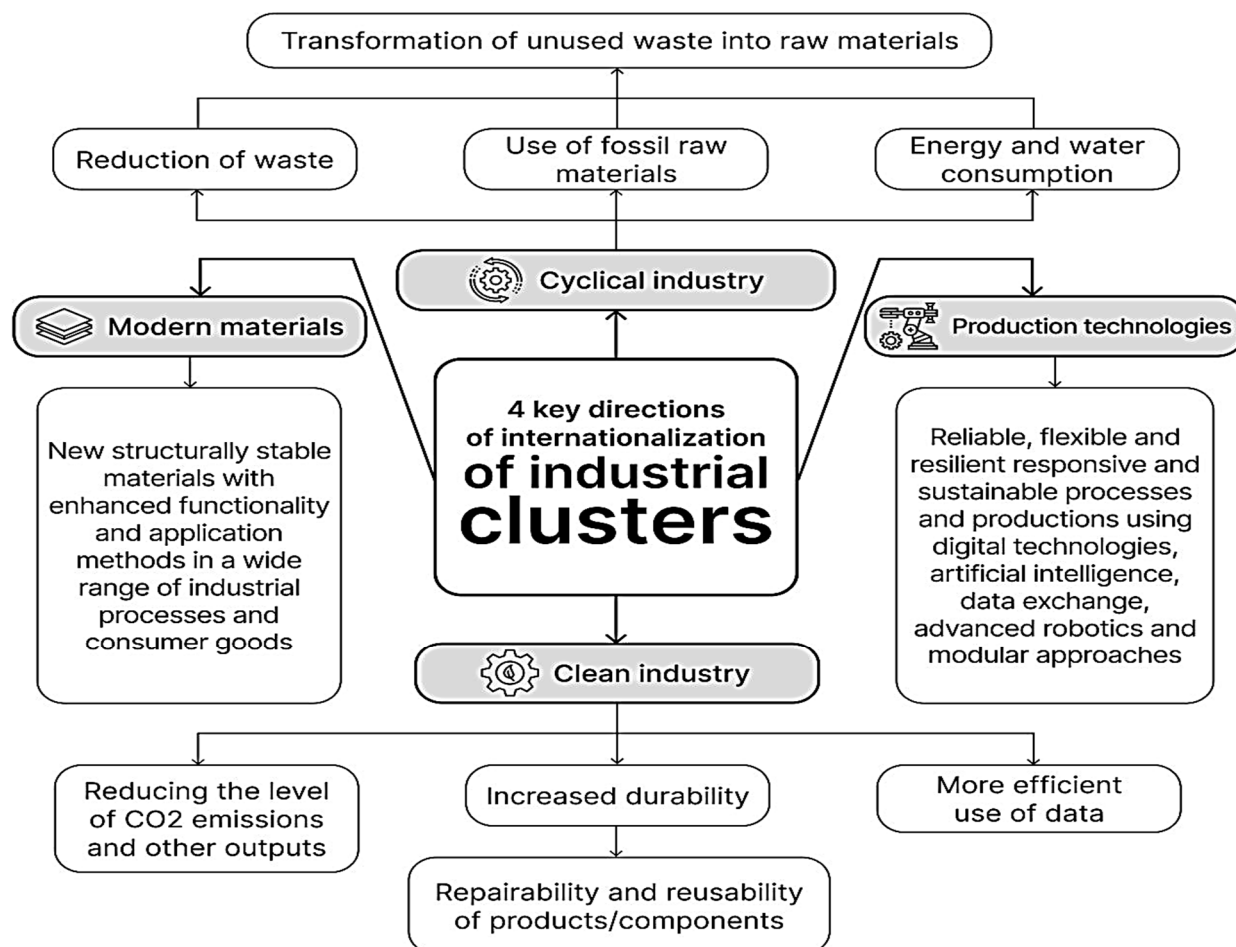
Transformation of unused waste into raw materials

Reduction of waste

Use of fossil raw materials

Energy and water consumption

Cyclical industry

Modern materials

Production technologies

4 key directions of internationalization of industrial clusters

New structurally stable materials with enhanced functionality and application methods in a wide range of industrial processes and consumer goods

Reliable, flexible and resilient responsive and sustainable processes and productions using digital technologies, artificial intelligence, data exchange, advanced robotics and modular approaches

Clean industry

Reducing the level of CO2 emissions and other outputs

Increased durability

More efficient use of data

Repairability and reusability of products/components